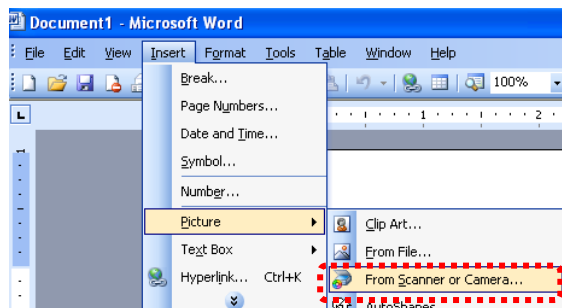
Document1 - Microsoft Word

File Edit View Insert Format Tools Table Window Help

100%

Break...
Page Numbers...
Date and Time...
Symbol...
Number...
Picture
Text Box
Hyperlink... Ctrl+K

Clip Art...
From File...
From Scanner or Camera...
AutoShapes